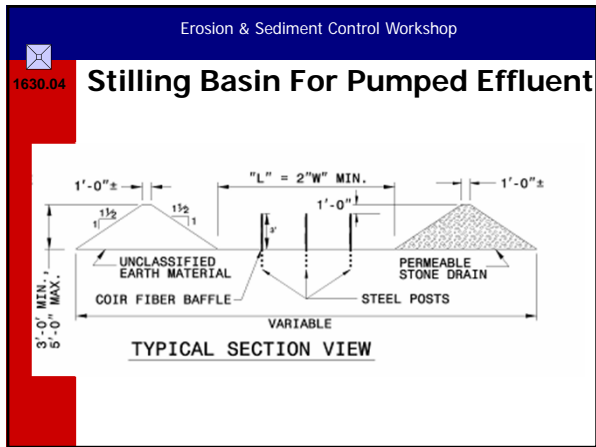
Erosion & Sediment Control Workshop

1630.04

Stilling Basin For Pumped Effluent

1'-0"±

$1\frac{1}{2}$ 1

$1\frac{1}{2}$ 1

"L" = 2"W" MIN.

1'-0"

3'

1'-0"±

UNCLASSIFIED EARTH MATERIAL

PERMEABLE STONE DRAIN

3'-0" MIN. 5'-0" MAX.

COIR FIBER BAFFLE

STEEL POSTS

VARIABLE

TYPICAL SECTION VIEW